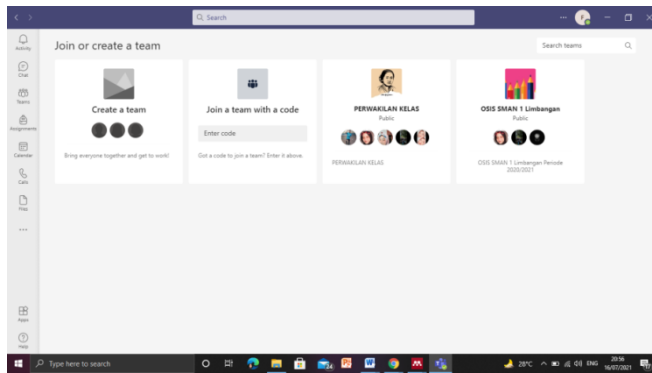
Search

Activity

Chat

Teams

Assignments

Calendar

Calls

Files

...

Join or create a team

Search teams

Create a team

Bring everyone together and get to work!

Join a team with a code

Enter code

Got a code to join a team? Enter it above.

PERWAKILAN KELAS

Public

PERWAKILAN KELAS

OSIS SMAN 1 Limbangan

Public

OSIS SMAN 1 Limbangan Periode 2020/2021

Apps

Help

Type here to search

28°C

ENG

20:56
16/07/2021